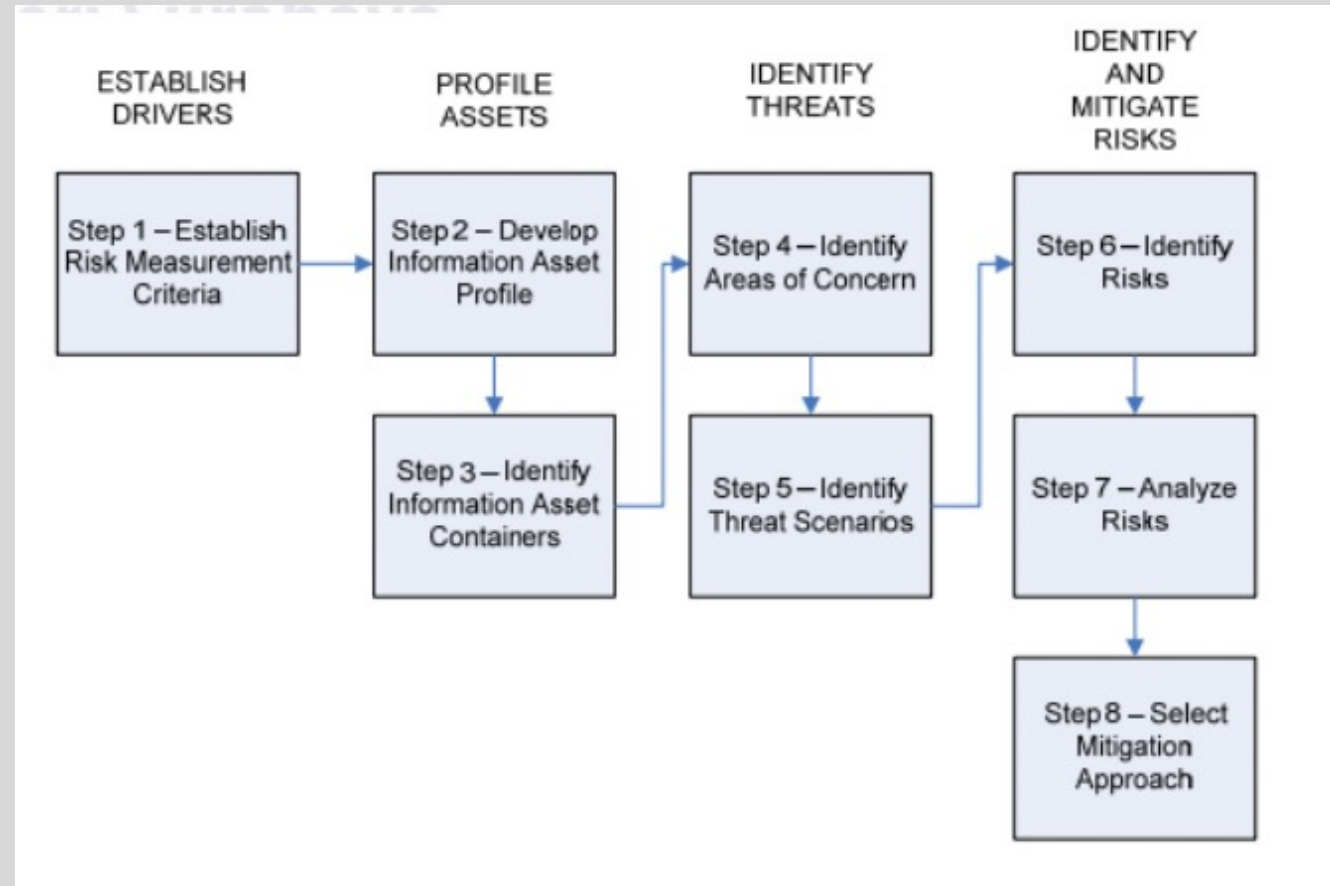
ESTABLISH DRIVERS

PROFILE ASSETS

IDENTIFY THREATS

IDENTIFY AND MITIGATE RISKS

Step 1 – Establish Risk Measurement Criteria

Step 2 – Develop Information Asset Profile

Step 3 – Identify Information Asset Containers

Step 4 – Identify Areas of Concern

Step 5 – Identify Threat Scenarios

Step 6 – Identify Risks

Step 7 – Analyze Risks

Step 8 – Select Mitigation Approach